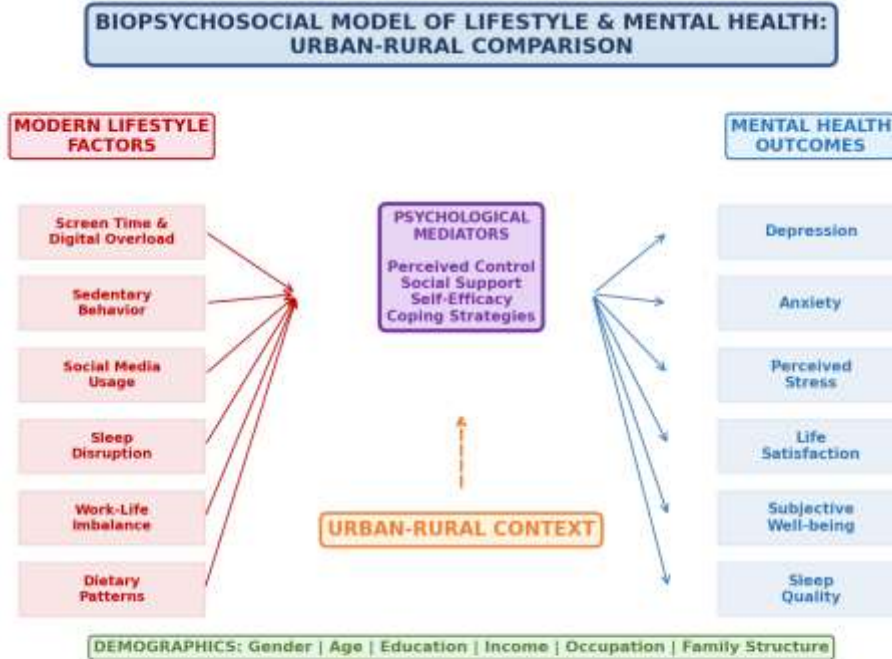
BIOPSYCHOSOCIAL MODEL OF LIFESTYLE & MENTAL HEALTH: URBAN-RURAL COMPARISON

MODERN LIFESTYLE FACTORS

Screen Time & Digital Overload

Sedentary Behavior

Social Media Usage

Sleep Disruption

Work-Life Imbalance

Dietary Patterns

PSYCHOLOGICAL MEDIATORS

Perceived Control
Social Support
Self-Efficacy
Coping Strategies

URBAN-RURAL CONTEXT

MENTAL HEALTH OUTCOMES

Depression

Anxiety

Perceived Stress

Life Satisfaction

Subjective Well-being

Sleep Quality

DEMOGRAPHICS: Gender | Age | Education | Income | Occupation | Family Structure